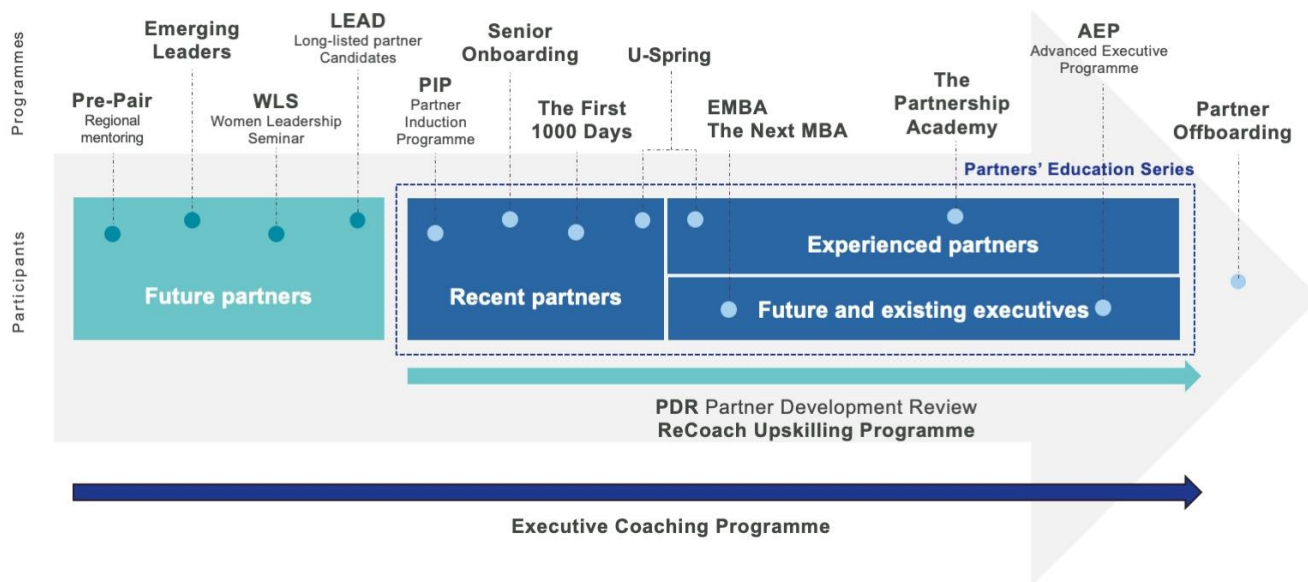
Programmes

Pre-Pair
Regional mentoring

Emerging Leaders

WLS
Women Leadership Seminar

LEAD
Long-listed partner Candidates

PIP
Partner Induction Programme

Senior Onboarding

The First 1000 Days

U-Spring

EMBA
The Next MBA

The Partnership Academy

AEP
Advanced Executive Programme

Partner Offboarding

Participants

Partners' Education Series

Future partners

Recent partners

Experienced partners

Future and existing executives

PDR Partner Development Review
ReCoach Upskilling Programme

Executive Coaching Programme